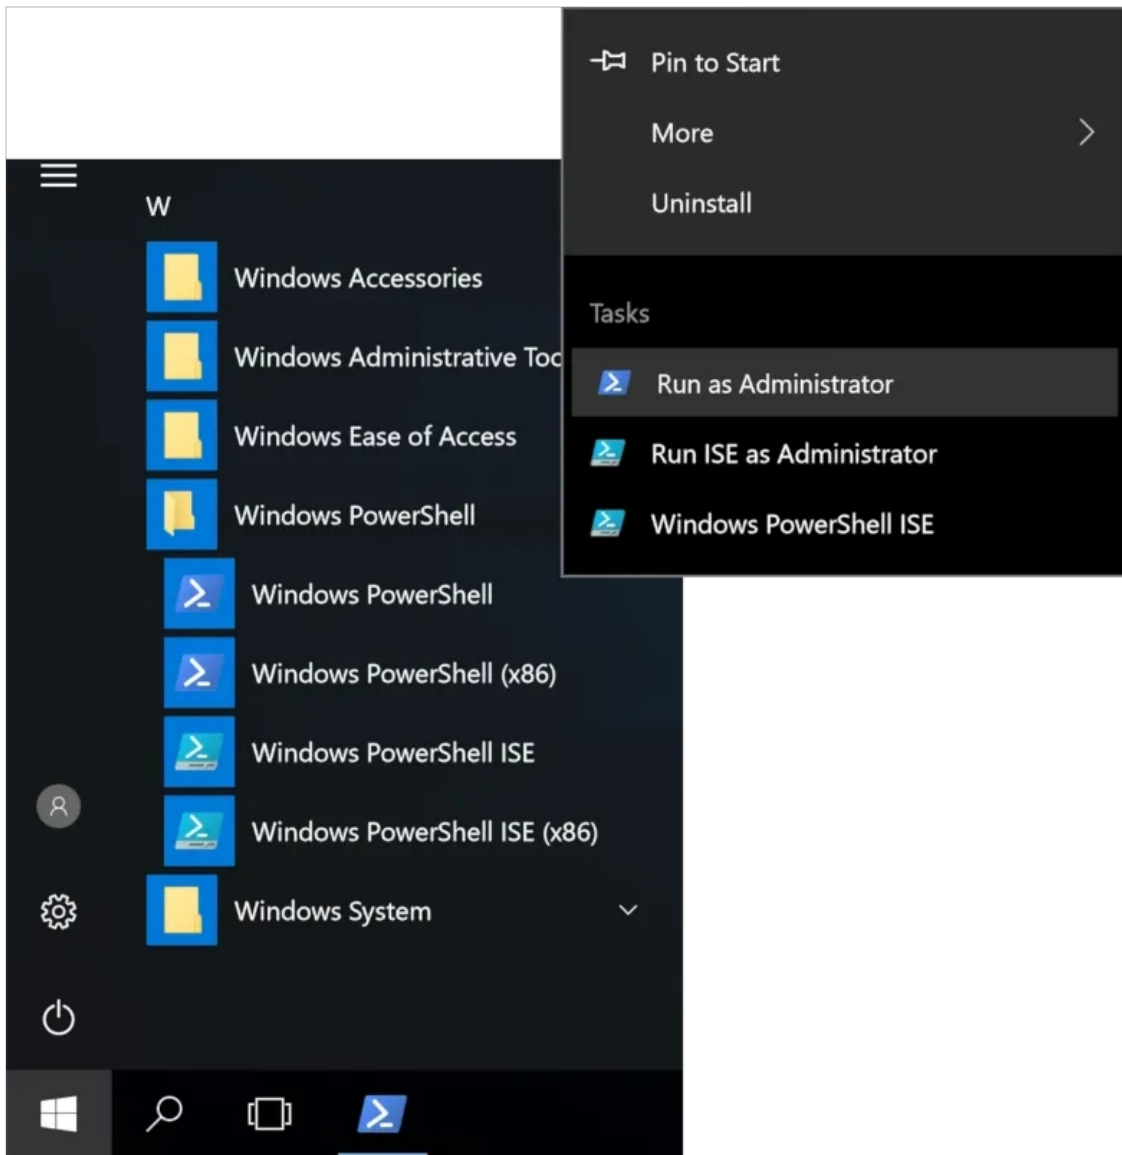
W

Windows Accessories

Windows Administrative Too

Windows Ease of Access

Windows PowerShell

Windows PowerShell

Windows PowerShell (x86)

Windows PowerShell ISE

Windows PowerShell ISE (x86)

Windows System

Pin to Start

More

Uninstall

Tasks

Run as Administrator

Run ISE as Administrator

Windows PowerShell ISE